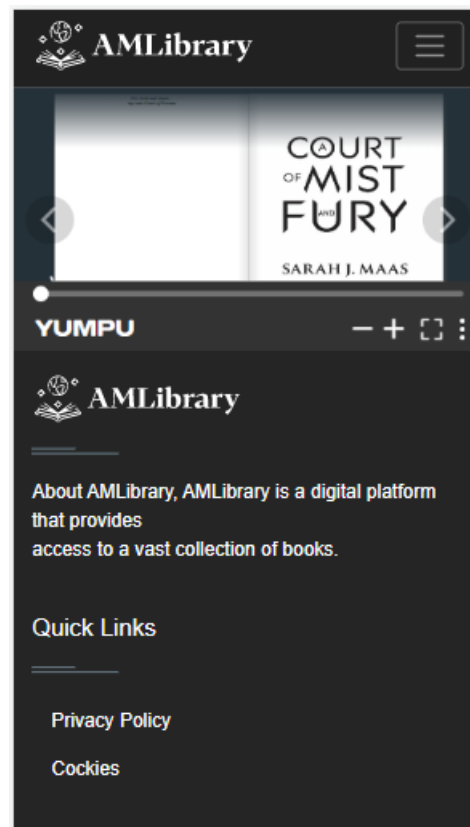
AMLibrary

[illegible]

COURT
A
OF MIST
AND
FURY
SARAH J. MAAS

YUMPU

AMLibrary

About AMLibrary, AMLibrary is a digital platform that provides
access to a vast collection of books.

Quick Links

Privacy Policy

Cockies